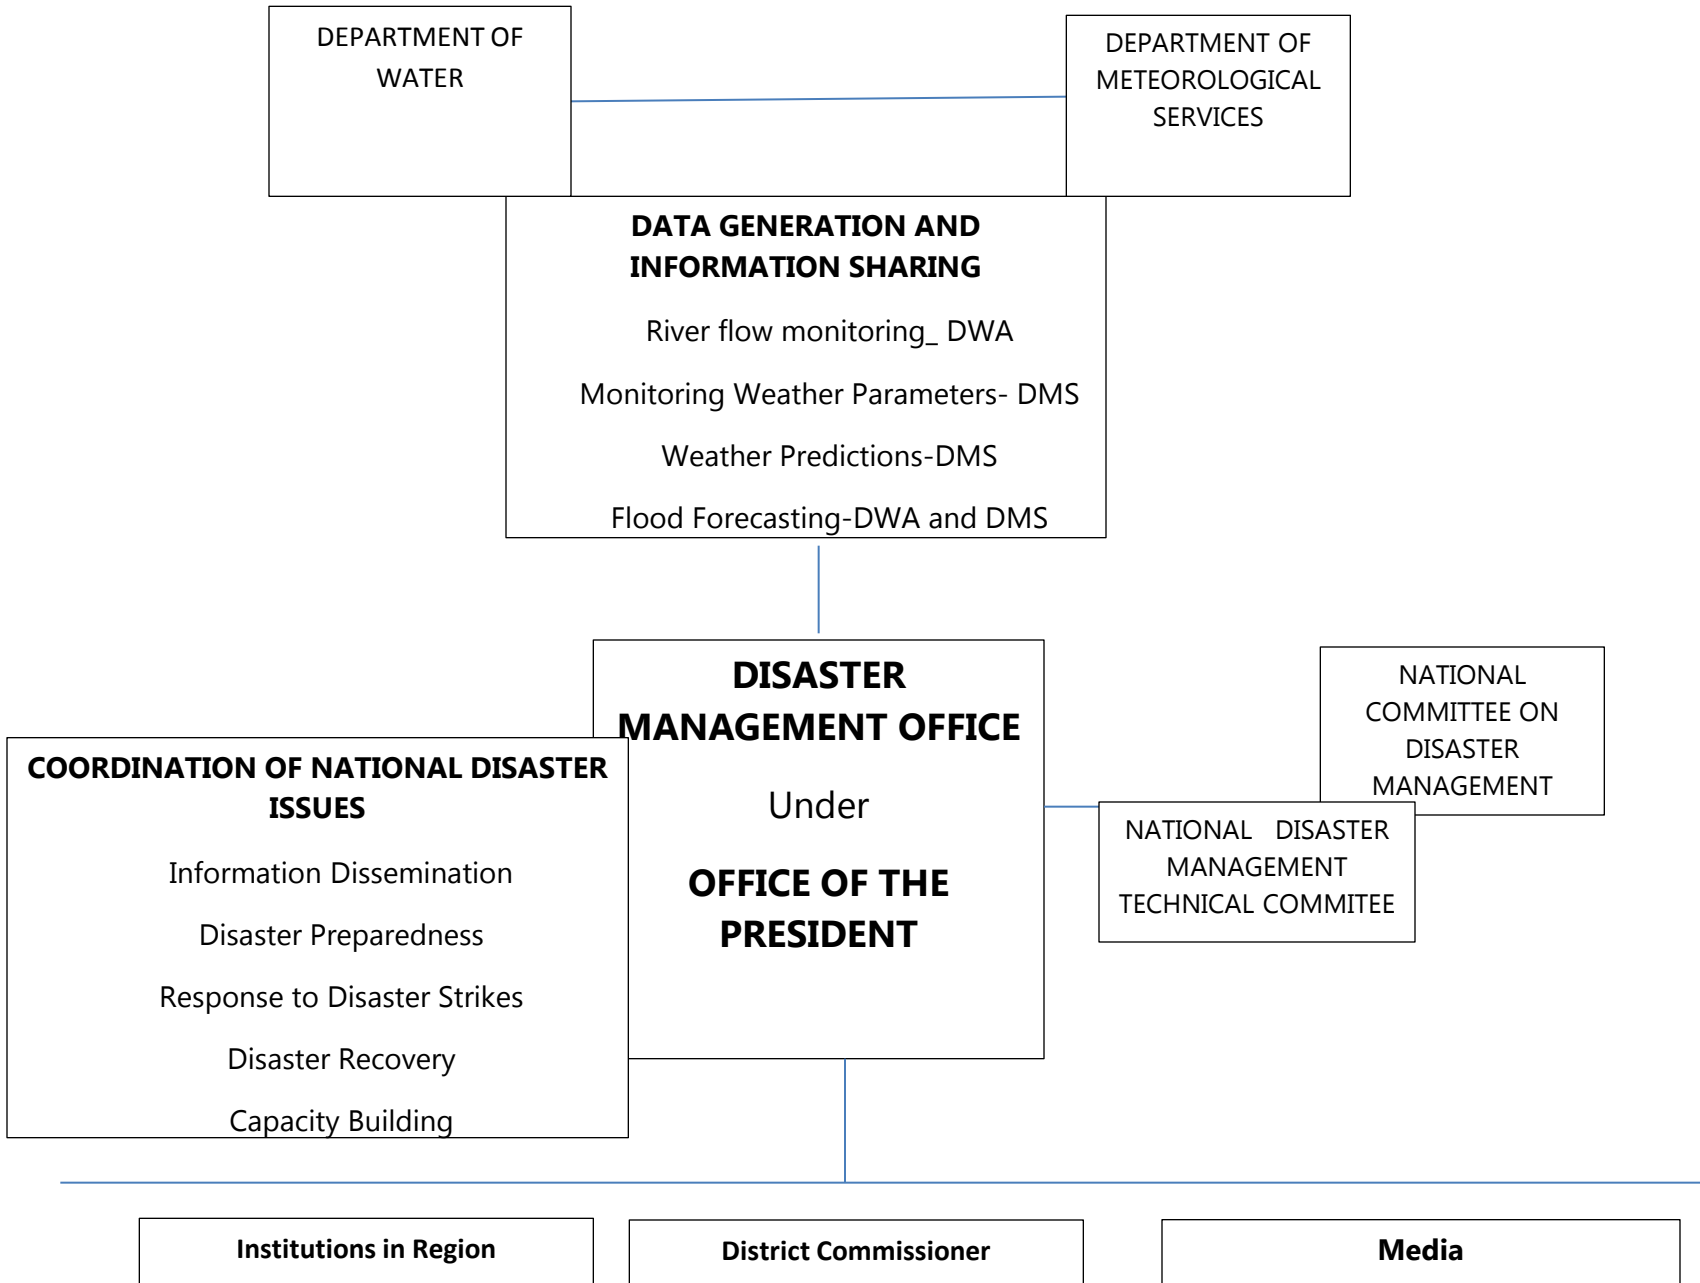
DEPARTMENT OF WATER

DEPARTMENT OF METEOROLOGICAL SERVICES

**DATA GENERATION AND INFORMATION SHARING**

River flow monitoring_ DWA

Monitoring Weather Parameters- DMS

Weather Predictions-DMS

Flood Forecasting-DWA and DMS

**DISASTER MANAGEMENT OFFICE**

Under

**OFFICE OF THE PRESIDENT**

NATIONAL COMMITTEE ON DISASTER MANAGEMENT

NATIONAL DISASTER MANAGEMENT TECHNICAL COMMITEE

**COORDINATION OF NATIONAL DISASTER ISSUES**

Information Dissemination

Disaster Preparedness

Response to Disaster Strikes

Disaster Recovery

Capacity Building

**Institutions in Region**

**District Commissioner**

**Media**